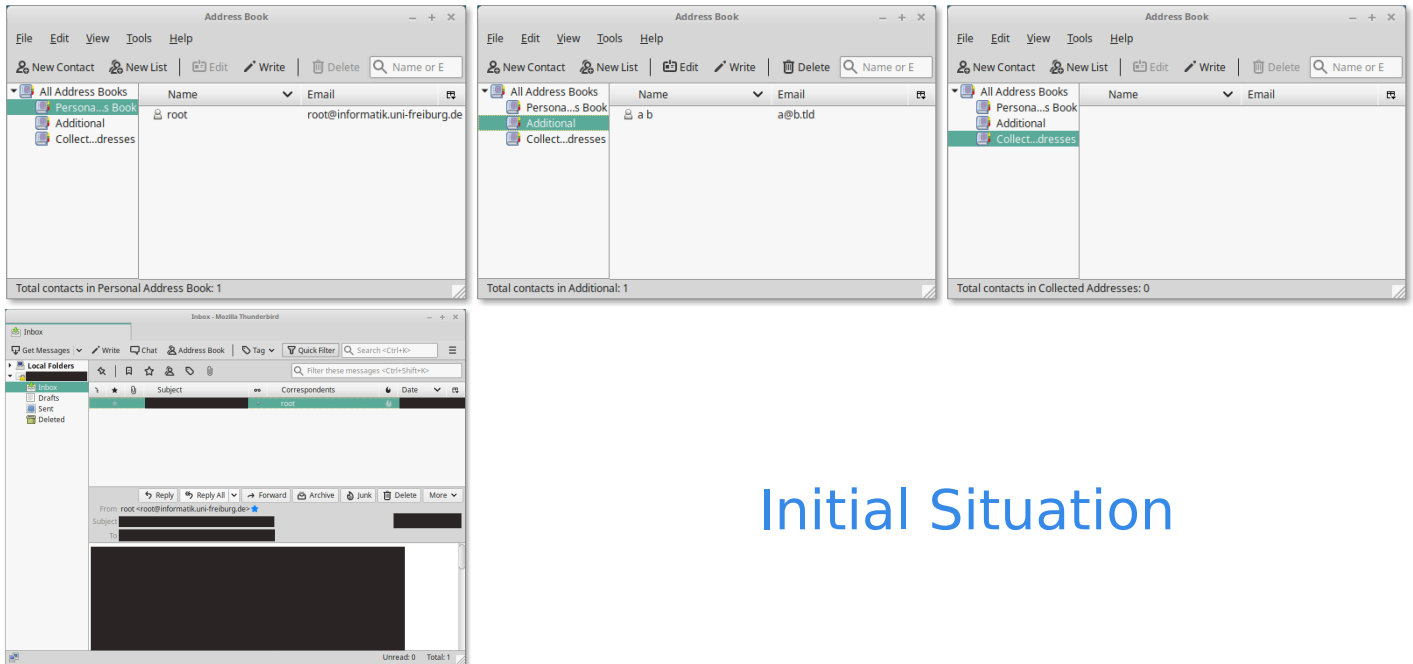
Address Book

File Edit View Tools Help

New Contact New List Edit Write Delete Name or E

All Address Books
Persona...s Book
Additional
Collect...dresses

| Name | Email |
|---|---|
| root | root@informatik.uni-freiburg.de |

Total contacts in Personal Address Book: 1

Address Book

File Edit View Tools Help

New Contact New List Edit Write Delete Name or E

All Address Books
Persona...s Book
Additional
Collect...dresses

| Name | Email |
|---|---|
| a b | a@b.tld |

Total contacts in Additional: 1

Address Book

File Edit View Tools Help

New Contact New List Edit Write Delete Name or E

All Address Books
Persona...s Book
Additional
Collect...dresses

| Name | Email |
|---|---|

Total contacts in Collected Addresses: 0

Inbox - Mozilla Thunderbird

Inbox

Get Messages Write Chat Address Book Tag Quick Filter Search <Ctrl+K>

Local Folders
Inbox
Drafts
Sent
Deleted

Filter these messages <Ctrl+Shift+K>

| Subject | Correspondents | Date |
|---|---|---|
| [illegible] | root | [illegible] |

Reply Reply All Forward Archive Junk Delete More

From root <root@informatik.uni-freiburg.de>
Subject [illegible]
To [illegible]

Unread: 0 Total: 1

Initial Situation